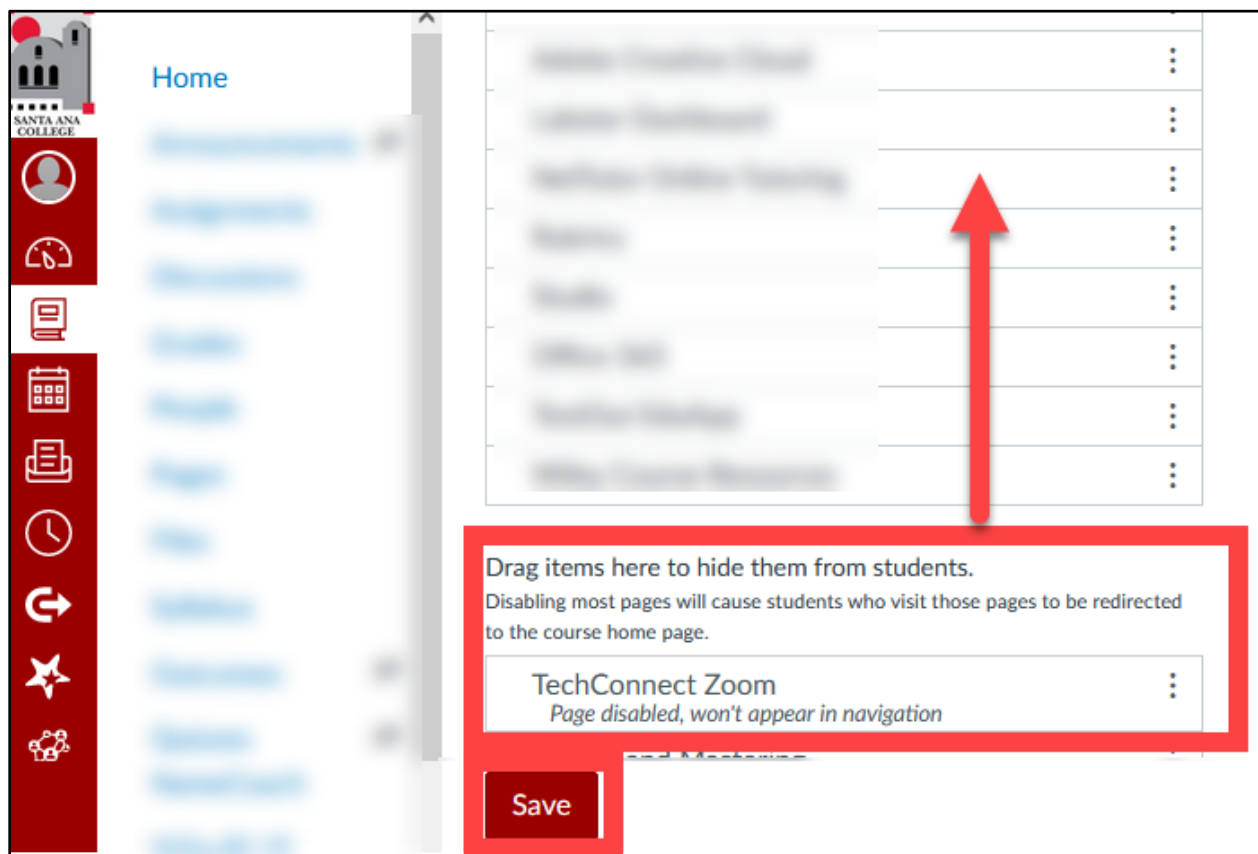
SANTA ANA COLLEGE

Home

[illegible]
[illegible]
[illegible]
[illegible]
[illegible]
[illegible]
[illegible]
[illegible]
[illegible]
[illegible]
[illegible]

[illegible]
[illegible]
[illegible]
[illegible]
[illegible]
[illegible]
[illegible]
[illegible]

Drag items here to hide them from students.
Disabling most pages will cause students who visit those pages to be redirected to the course home page.

TechConnect Zoom
Page disabled, won't appear in navigation

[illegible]and Mastering

Save